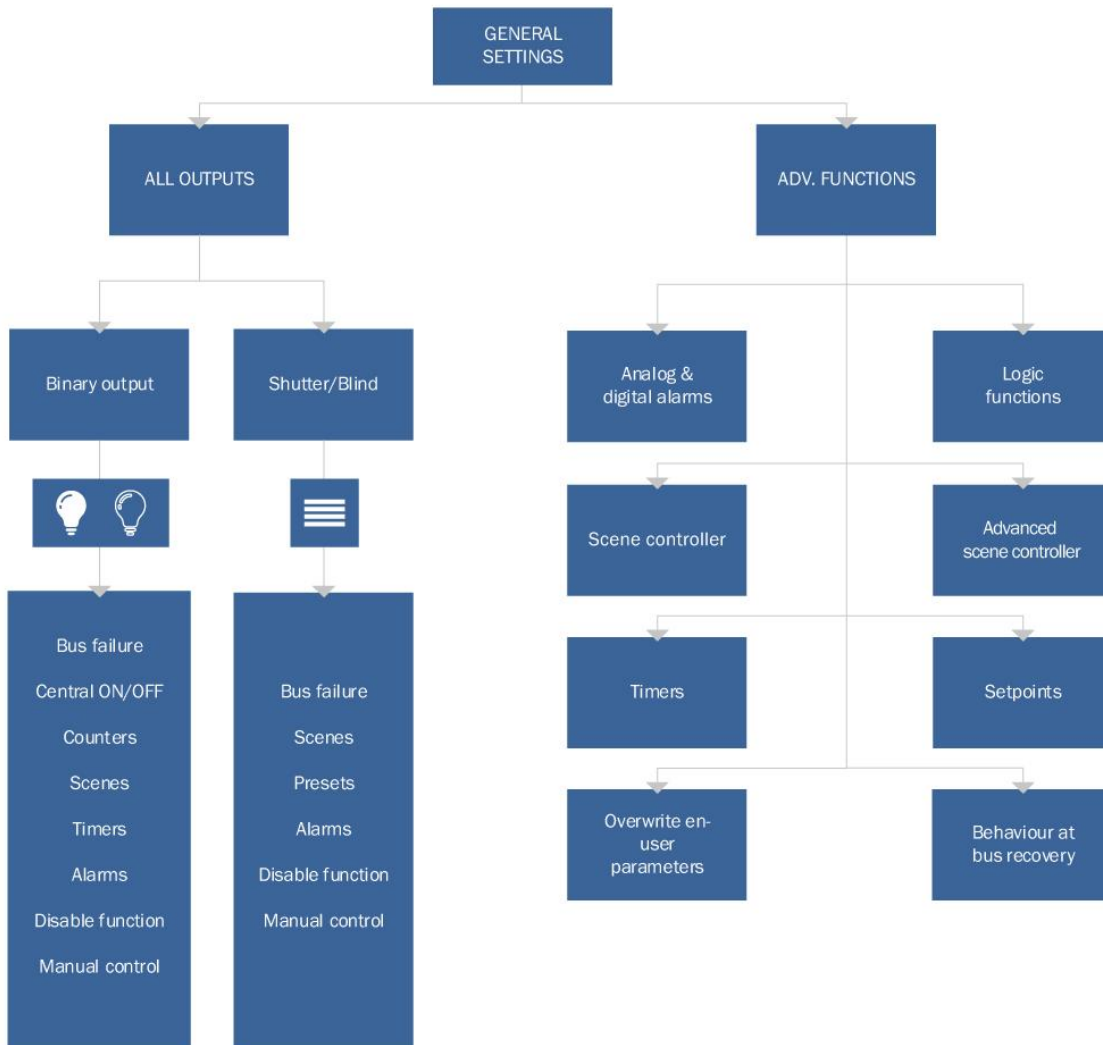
GENERAL SETTINGS

ALL OUTPUTS

ADV. FUNCTIONS

Binary output

Shutter/Blind

Bus failure
Central ON/OFF
Counters
Scenes
Timers
Alarms
Disable function
Manual control

Bus failure
Scenes
Presets
Alarms
Disable function
Manual control

Analog & digital alarms

Logic functions

Scene controller

Advanced scene controller

Timers

Setpoints

Overwrite en-user parameters

Behaviour at bus recovery